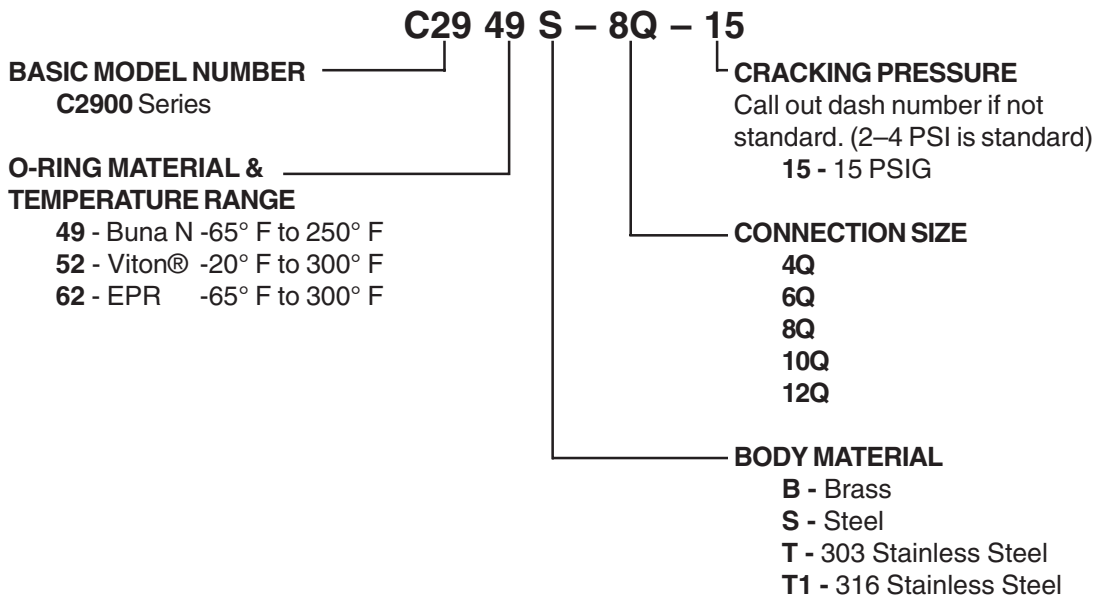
C29 49 S – 8Q – 15

BASIC MODEL NUMBER
C2900 Series

O-RING MATERIAL &
TEMPERATURE RANGE
49 - Buna N -65° F to 250° F
52 - Viton® -20° F to 300° F
62 - EPR -65° F to 300° F

CRACKING PRESSURE
Call out dash number if not standard. (2–4 PSI is standard)
15 - 15 PSIG

CONNECTION SIZE
4Q
6Q
8Q
10Q
12Q

BODY MATERIAL
B - Brass
S - Steel
T - 303 Stainless Steel
T1 - 316 Stainless Steel